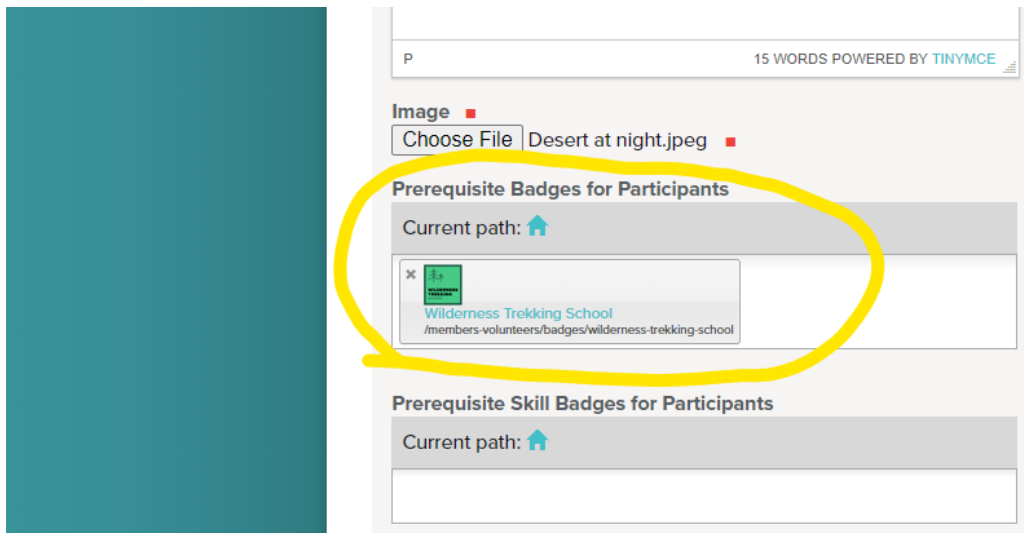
P

15 WORDS POWERED BY TINYMCE

Image

Choose File Desert at night.jpeg

Prerequisite Badges for Participants

Current path:

WILDERNESS TREKKING

Wilderness Trekking School

/members-volunteers/badges/wilderness-trekking-school

Prerequisite Skill Badges for Participants

Current path: